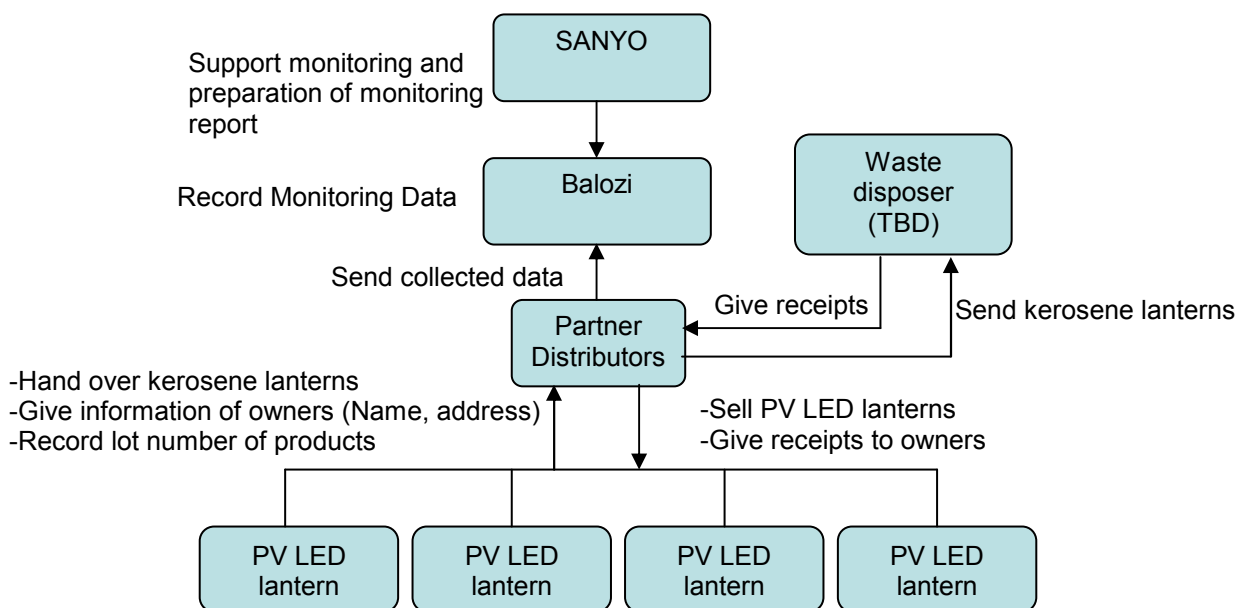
SANYO

Support monitoring and preparation of monitoring report

Balozi

Record Monitoring Data

Waste disposer (TBD)

Send collected data

Give receipts

Send kerosene lanterns

Partner Distributors

-Hand over kerosene lanterns
-Give information of owners (Name, address)
-Record lot number of products

-Sell PV LED lanterns
-Give receipts to owners

PV LED lantern

PV LED lantern

PV LED lantern

PV LED lantern